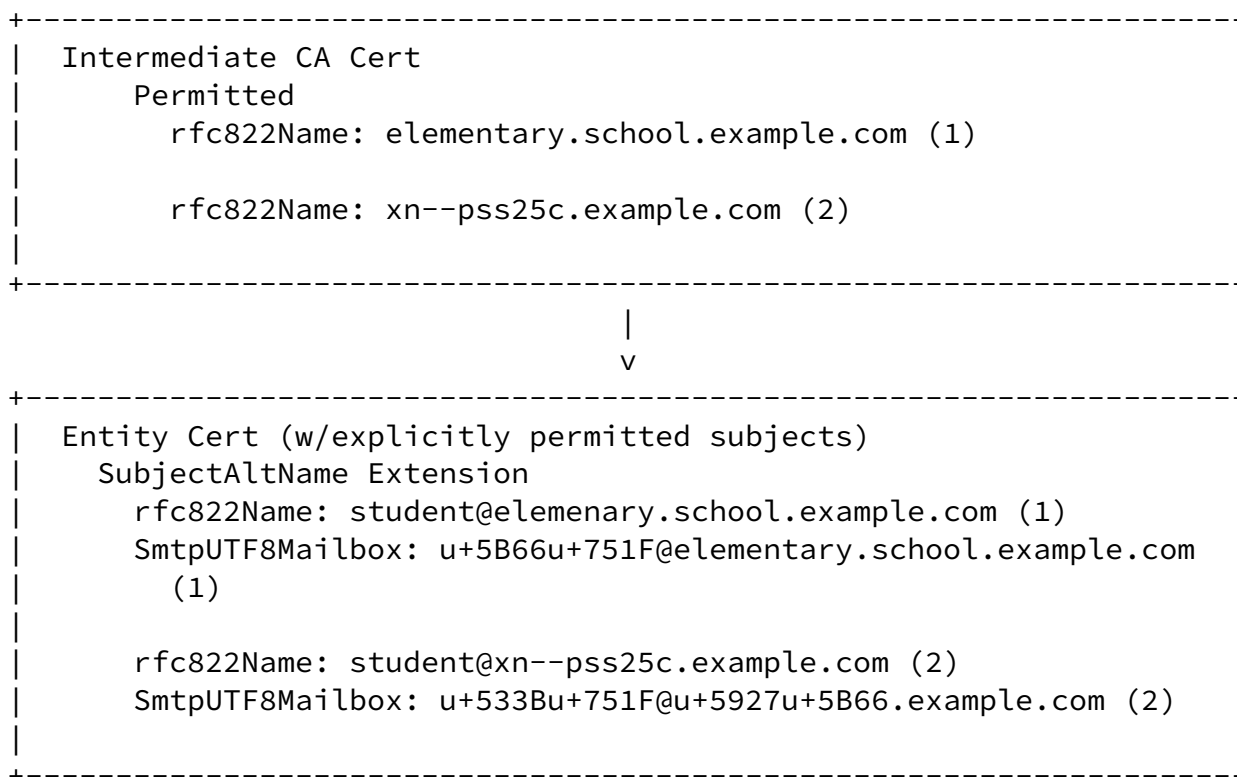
Intermediate CA Cert
Permitted
rfc822Name: elementary.school.example.com (1)

rfc822Name: xn--pss25c.example.com (2)

|
v

Entity Cert (w/explicitly permitted subjects)
SubjectAltName Extension
rfc822Name: student@elemenary.school.example.com (1)
SmtpUTF8Mailbox: u+5B66u+751F@elementary.school.example.com (1)

rfc822Name: student@xn--pss25c.example.com (2)
SmtpUTF8Mailbox: u+533Bu+751F@u+5927u+5B66.example.com (2)